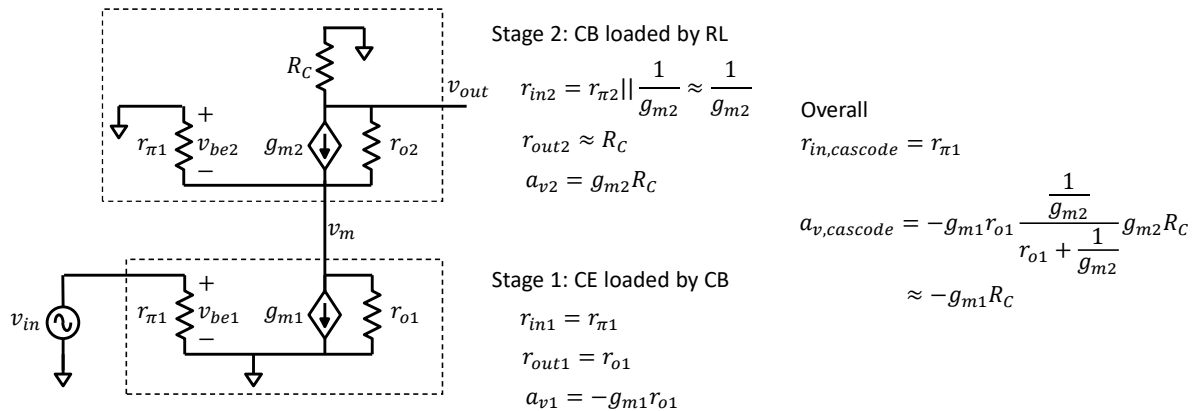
$R_C$

$v_{out}$

$r_{\pi 1}$ $+$ $v_{be2}$ $-$ $g_{m2}$ $r_{o2}$

$v_m$

$v_{in}$ $r_{\pi 1}$ $+$ $v_{be1}$ $-$ $g_{m1}$ $r_{o1}$

Stage 2: CB loaded by RL

$r_{in2} = r_{\pi 2} || \frac{1}{g_{m2}} \approx \frac{1}{g_{m2}}$

$r_{out2} \approx R_C$

$a_{v2} = g_{m2} R_C$

Stage 1: CE loaded by CB

$r_{in1} = r_{\pi 1}$

$r_{out1} = r_{o1}$

$a_{v1} = -g_{m1} r_{o1}$

Overall

$r_{in,cascode} = r_{\pi 1}$

$a_{v,cascode} = -g_{m1} r_{o1} \frac{\frac{1}{g_{m2}}}{r_{o1} + \frac{1}{g_{m2}}} g_{m2} R_C$

$\approx -g_{m1} R_C$